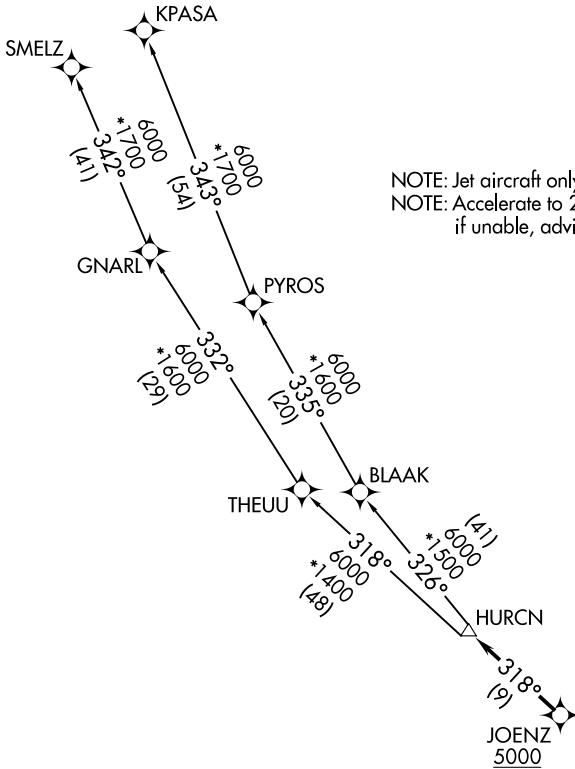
KPASA

SMELZ

6000
*1700
342°
(41)

6000
*1700
343°
(54)

NOTE: Jet aircraft only
NOTE: Accelerate to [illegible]
if unable, advi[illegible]

GNARL

PYROS

332°
*6000
1600
(29)

6000
*1600
335°
(20)

BLAAK

THEUU

(41)
6000
*1500
326°

318°
6000
*1400
(48)

HURCN

318°
(9)

JOENZ
5000